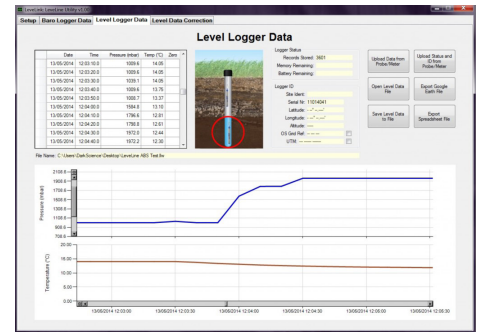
LevelLink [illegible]

Setup | Baro Logger Data | Level Logger Data | Level Data Correction

Level Logger Data

| Date | Time | Pressure (mbar) | Temp (°C) | Zero |
|---|---|---|---|---|
| 13/05/2014 | 12:03:10.0 | 1009.6 | 14.05 | |
| 13/05/2014 | 12:03:20.0 | 1009.6 | 14.05 | |
| 13/05/2014 | 12:03:30.0 | 1009.1 | 14.05 | |
| 13/05/2014 | 12:03:40.0 | 1009.6 | 13.75 | |
| 13/05/2014 | 12:03:50.0 | 1600.7 | 13.37 | |
| 13/05/2014 | 12:04:00.0 | 1584.9 | 13.10 | |
| 13/05/2014 | 12:04:10.0 | 1796.6 | 12.81 | |
| 13/05/2014 | 12:04:20.0 | 1796.0 | 12.61 | |
| 13/05/2014 | 12:04:30.0 | 1972.0 | 12.44 | |
| 13/05/2014 | 12:04:40.0 | 1972.2 | 12.30 | |

Logger Status
Records Stored: 3601
Memory Remaining:
Battery Remaining:

Logger ID
Site Ident:
Serial Nr: 11014041
Latitude:
Longitude:
Altitude:
OS Grid Ref:
UTM:

Upload Data from Probe/Meter
Upload Status and ID from Probe/Meter
Open Level Data File
Export Google Earth File
Save Level Data to File
Export Spreadsheet File

File Name: C:\Users\Dark\Science\Desktop\LevelLine ABS Test.lle

Pressure (mbar)
2100.0
1900.0
1700.0
1500.0
1300.0
1100.0
900.0
700.0

Temperature (°C)
20.00
15.00
10.00
5.00
0.00

13/05/2014 12:03:00
13/05/2014 12:03:30
13/05/2014 12:04:00
13/05/2014 12:04:30
13/05/2014 12:05:00
13/05/2014 12:05:30